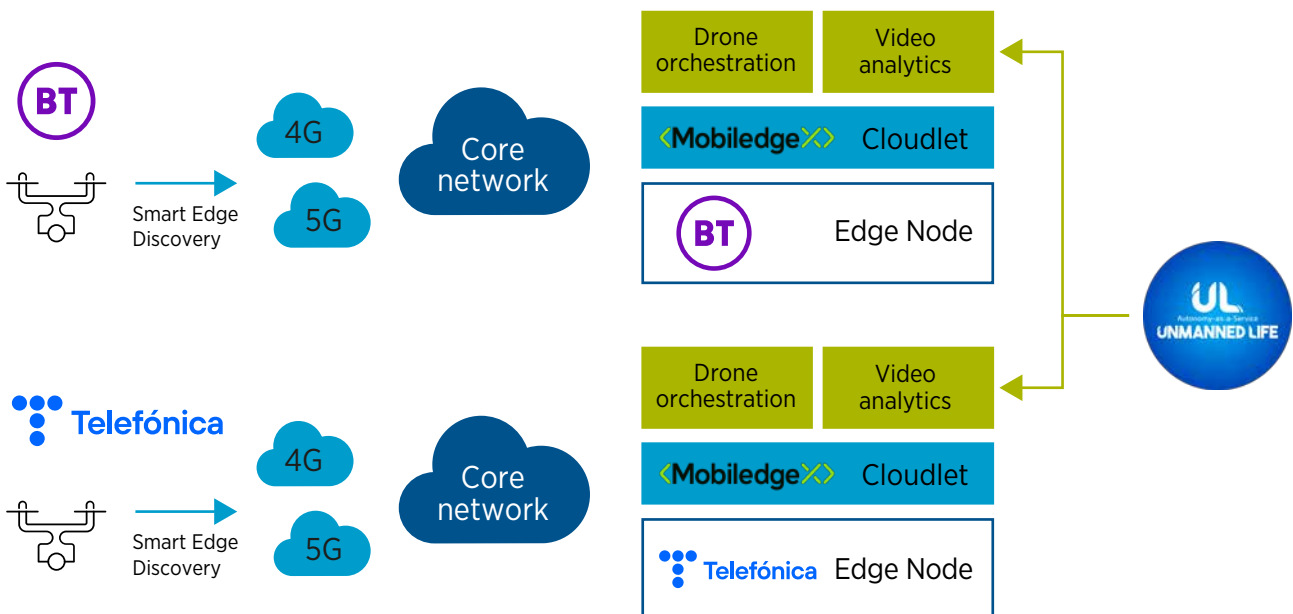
BT

Smart Edge Discovery

4G

5G

Core network

Drone orchestration

Video analytics

MobiledgeX Cloudlet

BT Edge Node

UL
Autonomy-as-a-Service
UNMANNED LIFE

Telefónica

Smart Edge Discovery

4G

5G

Core network

Drone orchestration

Video analytics

MobiledgeX Cloudlet

Telefónica Edge Node